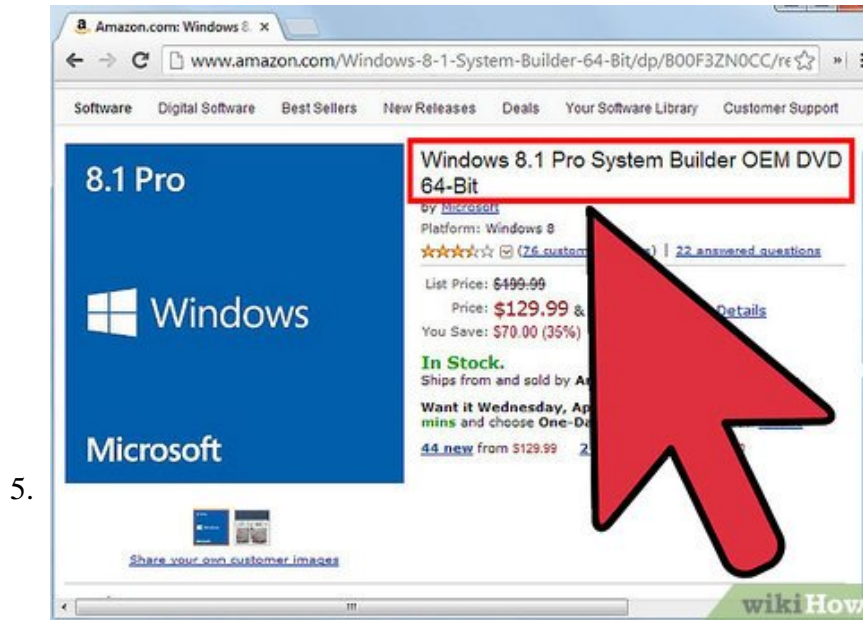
5.

Amazon.com: Windows 8. ×

www.amazon.com/Windows-8-1-System-Builder-64-Bit/dp/B00F3ZN0CC/re

Software Digital Software Best Sellers New Releases Deals Your Software Library Customer Support

8.1 Pro

Windows

Microsoft

Windows 8.1 Pro System Builder OEM DVD 64-Bit

by Microsoft

Platform: Windows 8

(76 custom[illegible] | 22 answered questions

List Price: $199.99

Price: $129.99 & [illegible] Details

You Save: $70.00 (35%)

In Stock.

Ships from and sold by A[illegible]

Want it Wednesday, Ap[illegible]

mins and choose One-Da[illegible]

44 new from $129.99 2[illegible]

Share your own customer images

wikiHow